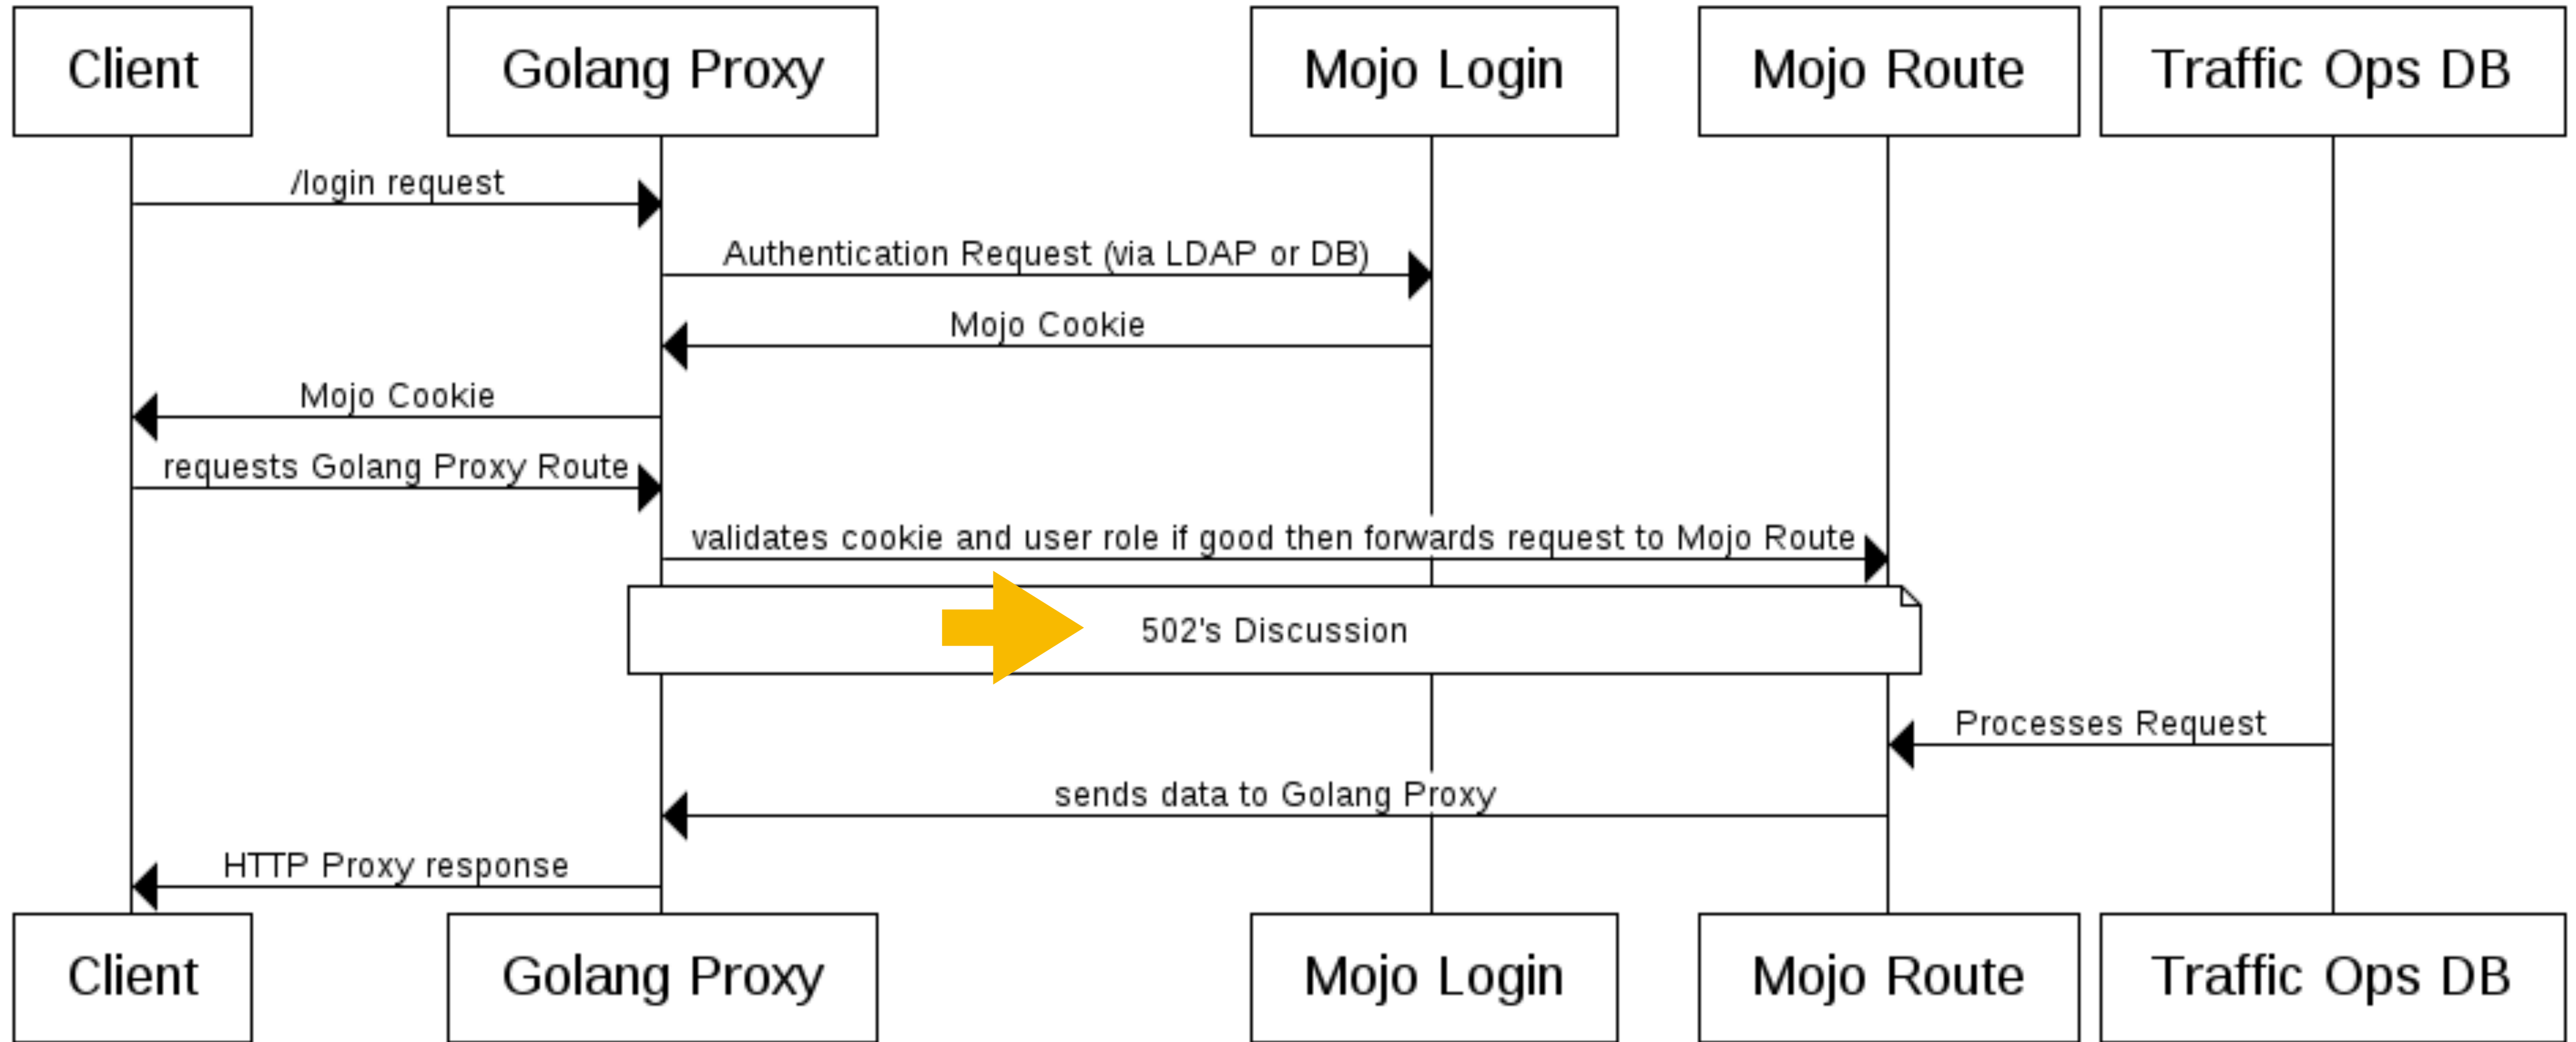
Client
Golang Proxy
Mojo Login
Mojo Route
Traffic Ops DB

/login request

Authentication Request (via LDAP or DB)

Mojo Cookie

Mojo Cookie

requests Golang Proxy Route

validates cookie and user role if good then forwards request to Mojo Route

502's Discussion

Processes Request

sends data to Golang Proxy

HTTP Proxy response

Client
Golang Proxy
Mojo Login
Mojo Route
Traffic Ops DB